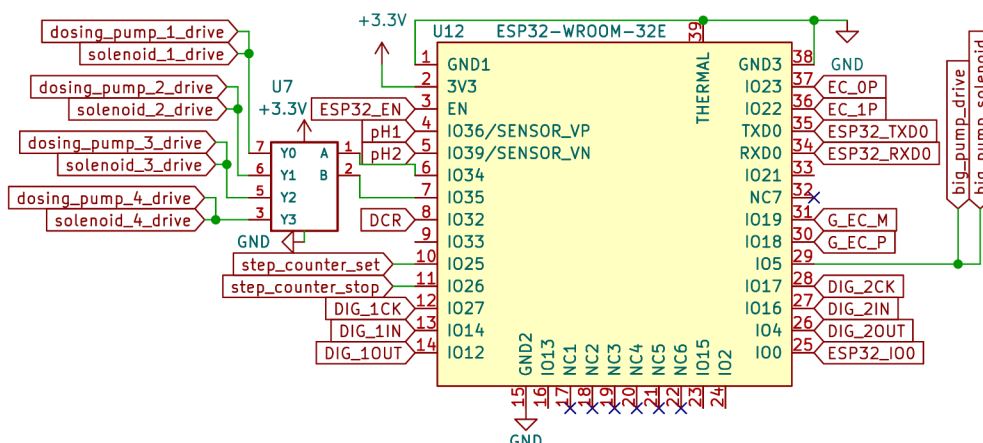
+3.3V U12 ESP32-WROOM-32E

dosing_pump_1_drive
solenoid_1_drive
dosing_pump_2_drive
solenoid_2_drive
dosing_pump_3_drive
solenoid_3_drive
dosing_pump_4_drive
solenoid_4_drive

U7
+3.3V
7 Y0 A 1
6 Y1 B 2
5 Y2
3 Y3
GND

ESP32_EN
pH1
pH2
DCR
step_counter_set
step_counter_stop
DIG_1CK
DIG_1IN
DIG_1OUT

1 GND1
2 3V3
3 EN
4 IO36/SENSOR_VP
5 IO39/SENSOR_VN
6 IO34
7 IO35
8 IO32
9 IO33
10 IO25
11 IO26
12 IO27
13 IO14
14 IO12

39 THERMAL

GND2 IO13 NC1 NC2 NC3 NC4 NC5 NC6 IO15 IO2
15 16 17 18 19 20 21 22 23 24
GND

38 GND3
37 IO23
36 IO22
35 TXD0
34 RXD0
33 IO21
32 NC7
31 IO19
30 IO18
29 IO5
28 IO17
27 IO16
26 IO4
25 IO0

GND
EC_0P
EC_1P
ESP32_TXD0
ESP32_RXD0
G_EC_M
G_EC_P
DIG_2CK
DIG_2IN
DIG_2OUT
ESP32_IO0

big_pump_drive
big_pump_solenoid